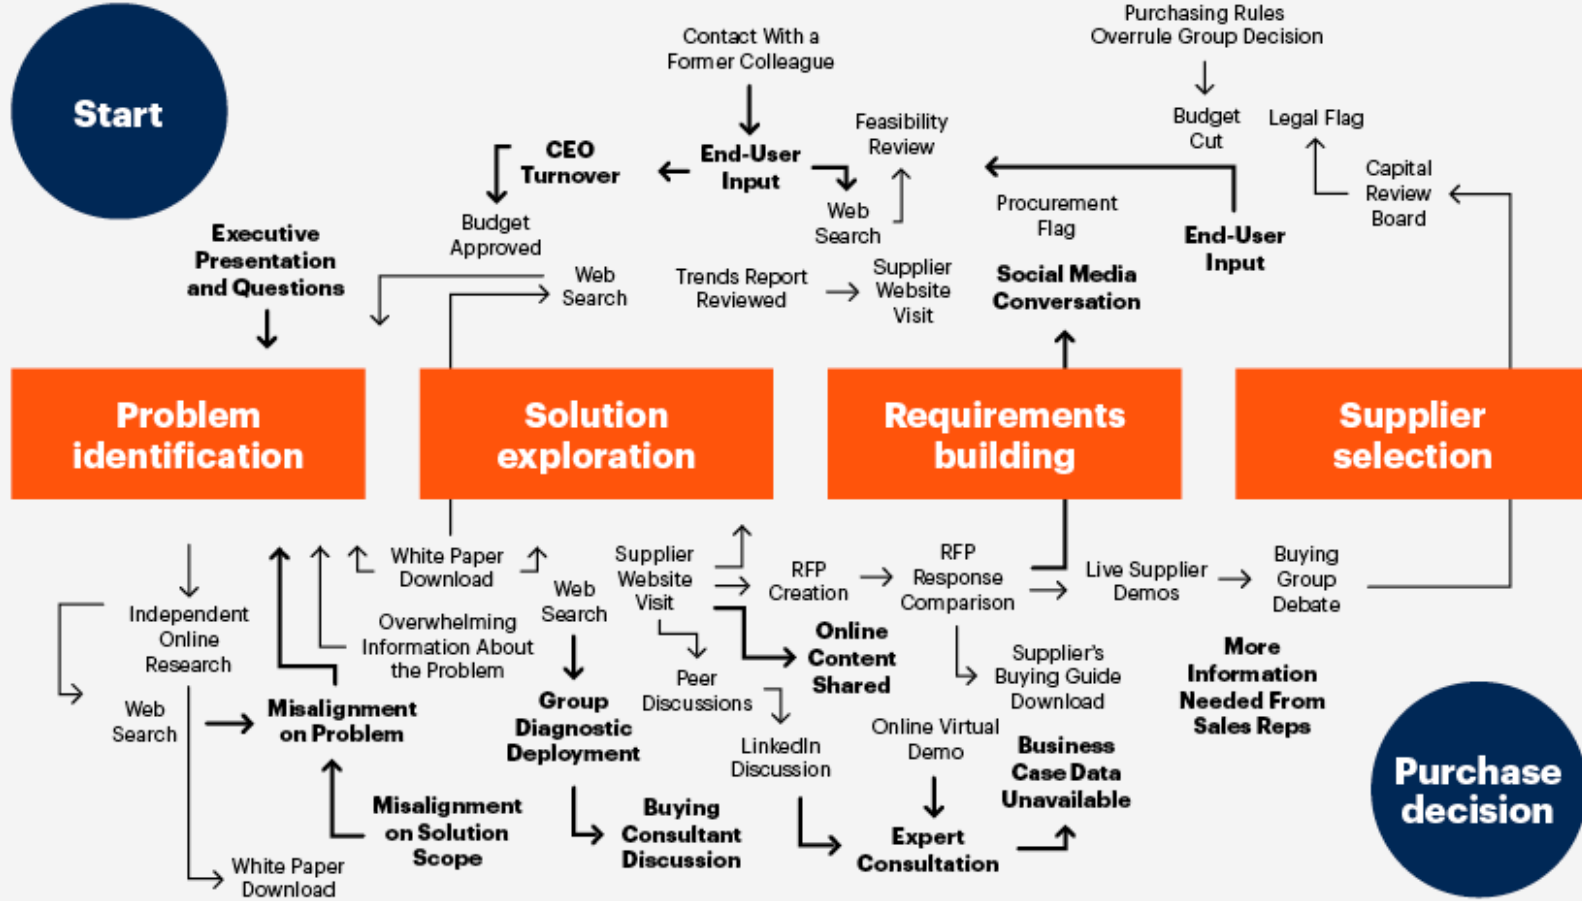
Start

Contact With a Former Colleague

Purchasing Rules Overrule Group Decision

Budget Cut

Legal Flag

Capital Review Board

CEO Turnover

End-User Input

Feasibility Review

Web Search

Procurement Flag

End-User Input

Budget Approved

Executive Presentation and Questions

Web Search

Trends Report Reviewed

Supplier Website Visit

Social Media Conversation

Problem identification

Solution exploration

Requirements building

Supplier selection

White Paper Download

Supplier Website Visit

RFP Creation

RFP Response Comparison

Live Supplier Demos

Buying Group Debate

Independent Online Research

Overwhelming Information About the Problem

Web Search

Online Content Shared

Peer Discussions

Supplier's Buying Guide Download

More Information Needed From Sales Reps

Web Search

Misalignment on Problem

Group Diagnostic Deployment

LinkedIn Discussion

Online Virtual Demo

Business Case Data Unavailable

Purchase decision

Misalignment on Solution Scope

Buying Consultant Discussion

Expert Consultation

White Paper Download